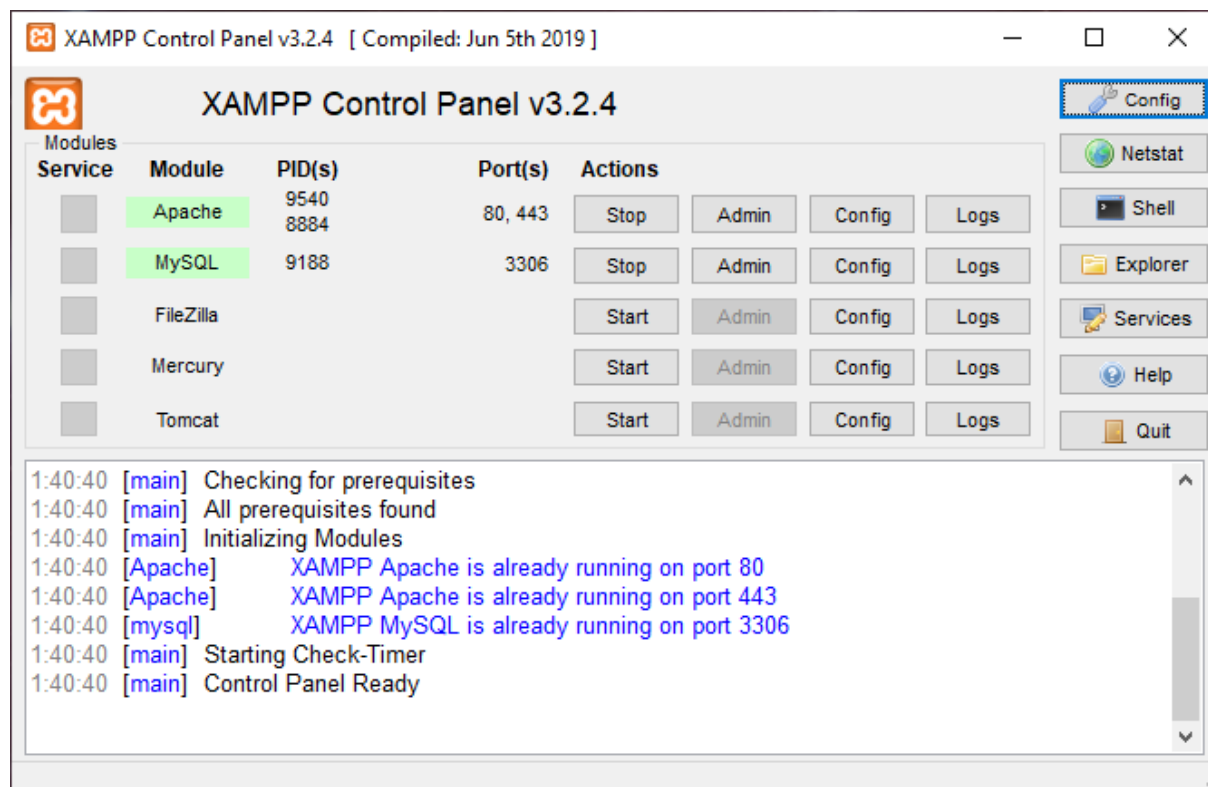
XAMPP Control Panel v3.2.4 [ Compiled: Jun 5th 2019 ]

XAMPP Control Panel v3.2.4

Config
Netstat
Shell
Explorer
Services
Help
Quit

Modules

| Service | Module | PID(s) | Port(s) | Actions | | | |
|---|---|---|---|---|---|---|---|
| | Apache | 9540 8884 | 80, 443 | Stop | Admin | Config | Logs |
| | MySQL | 9188 | 3306 | Stop | Admin | Config | Logs |
| | FileZilla | | | Start | Admin | Config | Logs |
| | Mercury | | | Start | Admin | Config | Logs |
| | Tomcat | | | Start | Admin | Config | Logs |

1:40:40 [main] Checking for prerequisites
1:40:40 [main] All prerequisites found
1:40:40 [main] Initializing Modules
1:40:40 [Apache] XAMPP Apache is already running on port 80
1:40:40 [Apache] XAMPP Apache is already running on port 443
1:40:40 [mysql] XAMPP MySQL is already running on port 3306
1:40:40 [main] Starting Check-Timer
1:40:40 [main] Control Panel Ready